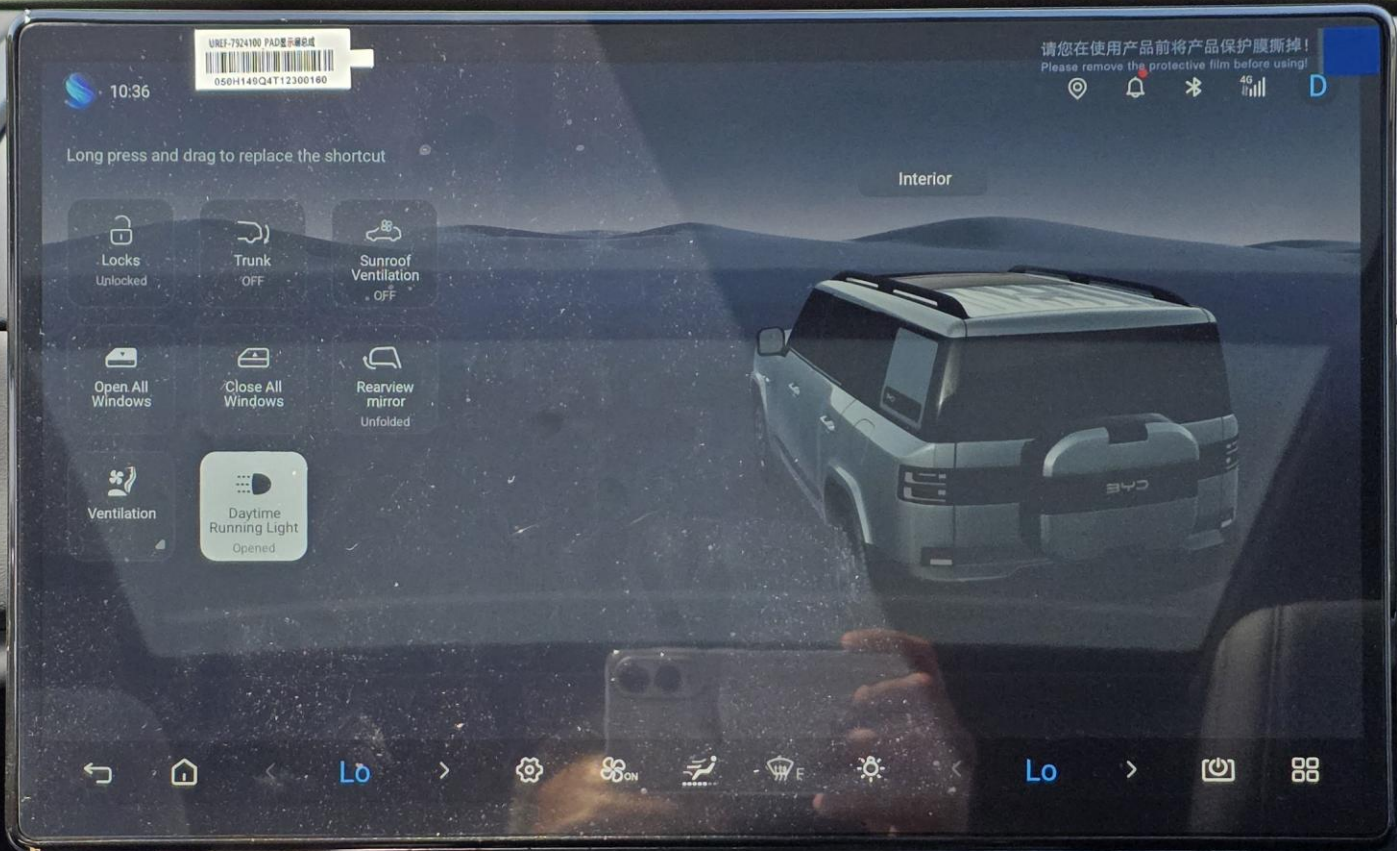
UREF-7924100 PAD显示屏总成
050H149Q4T12300160

请您在使用产品前将产品保护膜撕掉！
Please remove the protective film before using!

10:36

4G

D

Long press and drag to replace the shortcut

Interior

Locks
Unlocked

Trunk
OFF

Sunroof Ventilation
OFF

Open All Windows

Close All Windows

Rearview mirror
Unfolded

Ventilation

Daytime Running Light
Opened

BYD

Lo

ON

E

Lo